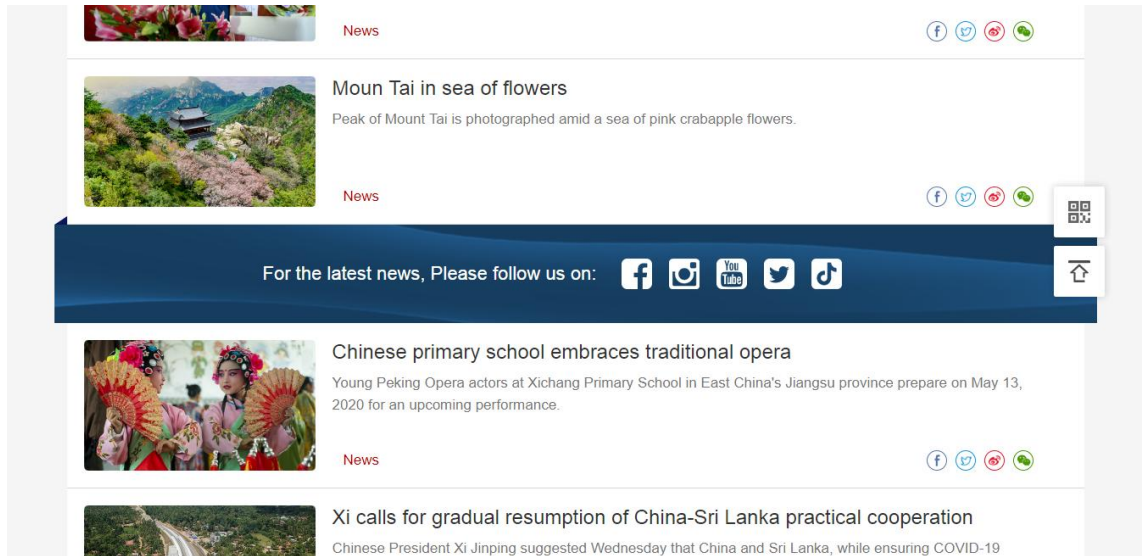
News

Moun Tai in sea of flowers

Peak of Mount Tai is photographed amid a sea of pink crabapple flowers.

News

For the latest news, Please follow us on:

You Tube

Chinese primary school embraces traditional opera

Young Peking Opera actors at Xichang Primary School in East China's Jiangsu province prepare on May 13, 2020 for an upcoming performance.

News

Xi calls for gradual resumption of China-Sri Lanka practical cooperation

Chinese President Xi Jinping suggested Wednesday that China and Sri Lanka, while ensuring COVID-19